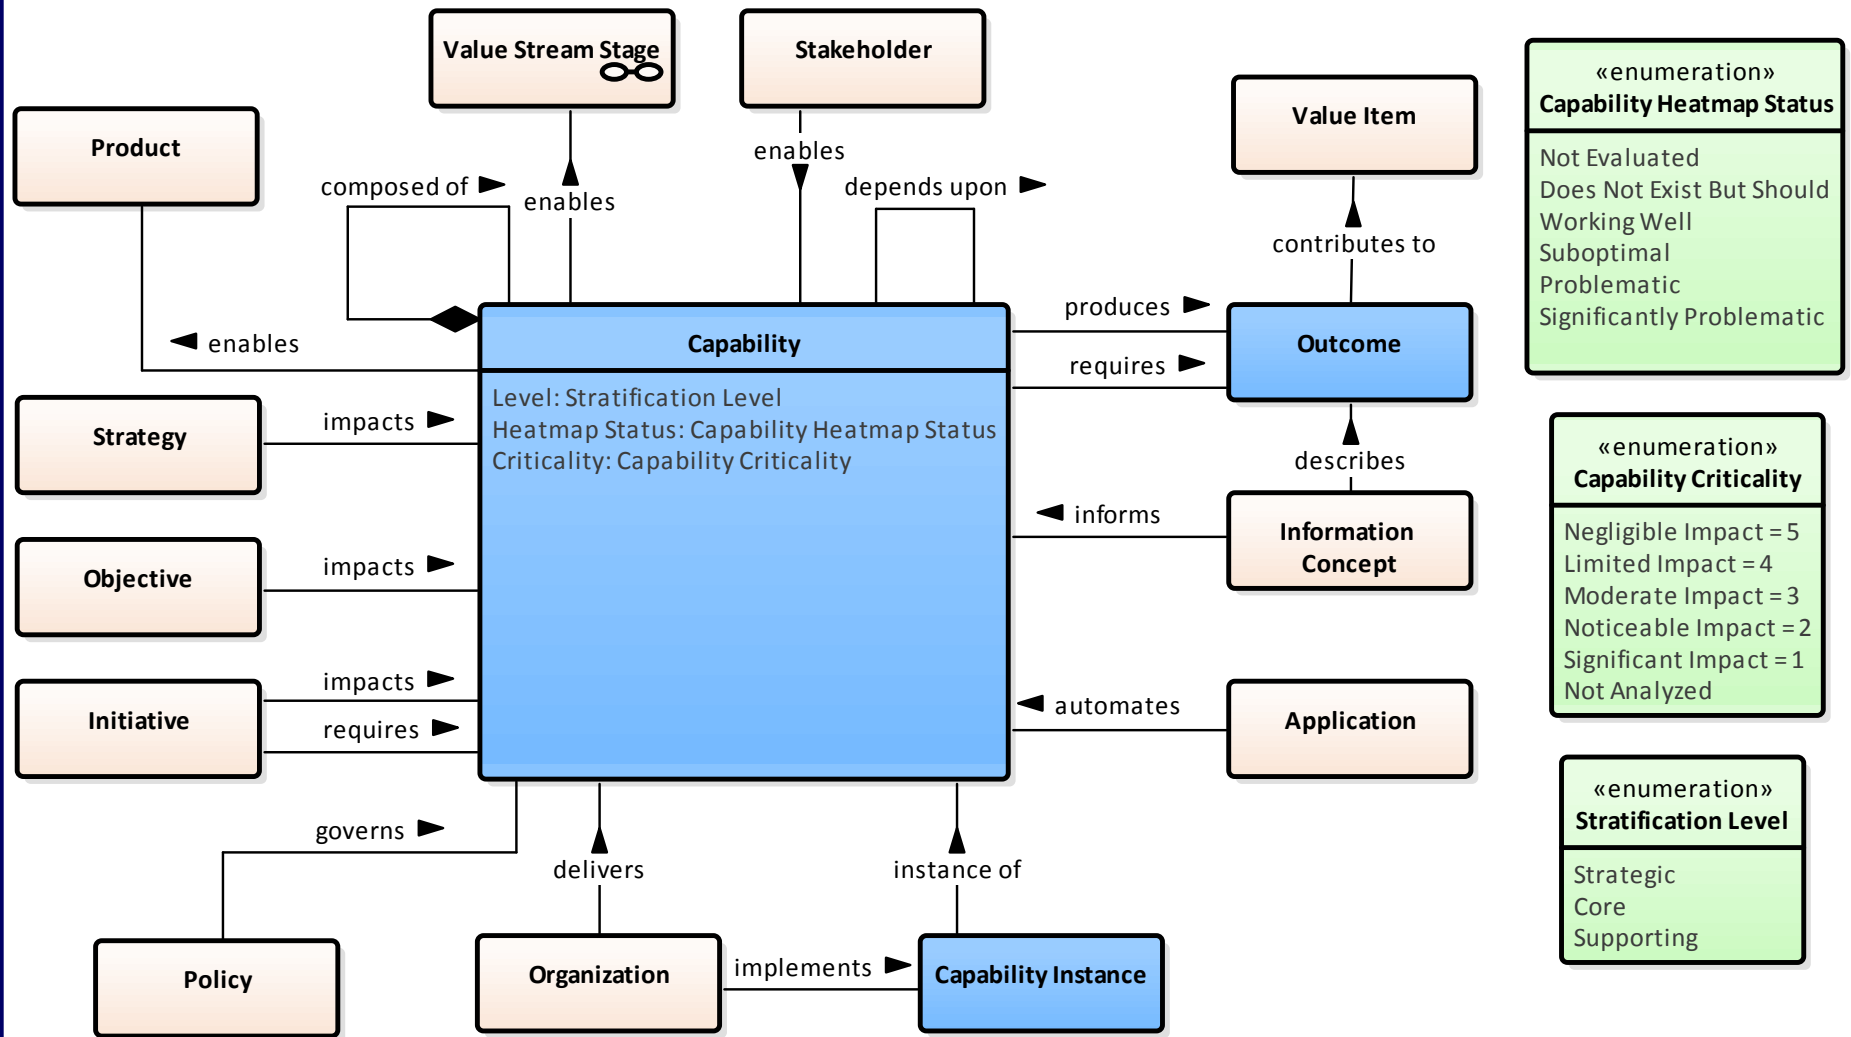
Value Stream Stage

Stakeholder

Product

Value Item

«enumeration»
Capability Heatmap Status

Not Evaluated
Does Not Exist But Should
Working Well
Suboptimal
Problematic
Significantly Problematic

composed of

enables

enables

depends upon

contributes to

enables

produces

requires

Capability

Level: Stratification Level
Heatmap Status: Capability Heatmap Status
Criticality: Capability Criticality

Outcome

Strategy

impacts

describes

«enumeration»
Capability Criticality

Negligible Impact = 5
Limited Impact = 4
Moderate Impact = 3
Noticeable Impact = 2
Significant Impact = 1
Not Analyzed

informs

Information Concept

Objective

impacts

Initiative

impacts

requires

automates

Application

«enumeration»
Stratification Level

Strategic
Core
Supporting

governs

delivers

instance of

Policy

Organization

implements

Capability Instance